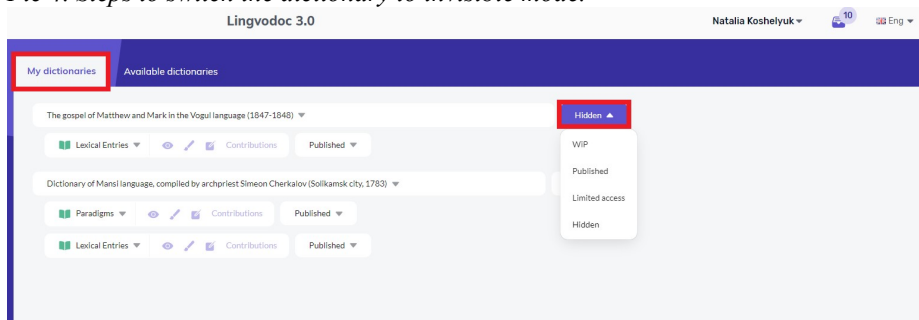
Fig 4. Steps to switch the dictionary to invisible mode.

Lingvodoc 3.0

Natalia Koshelyuk ▾ 10 Eng ▾

My dictionaries Available dictionaries

The gospel of Matthew and Mark in the Vogul language (1847-1848) ▾

Hidden ▴

Lexical Entries ▾ Contributions Published ▾

WIP

Published

Limited access

Hidden

Dictionary of Mansi language, compiled by archpriest Simeon Cherkalov (Solikamsk city, 1783) ▾

Paradigms ▾ Contributions Published ▾

Lexical Entries ▾ Contributions Published ▾